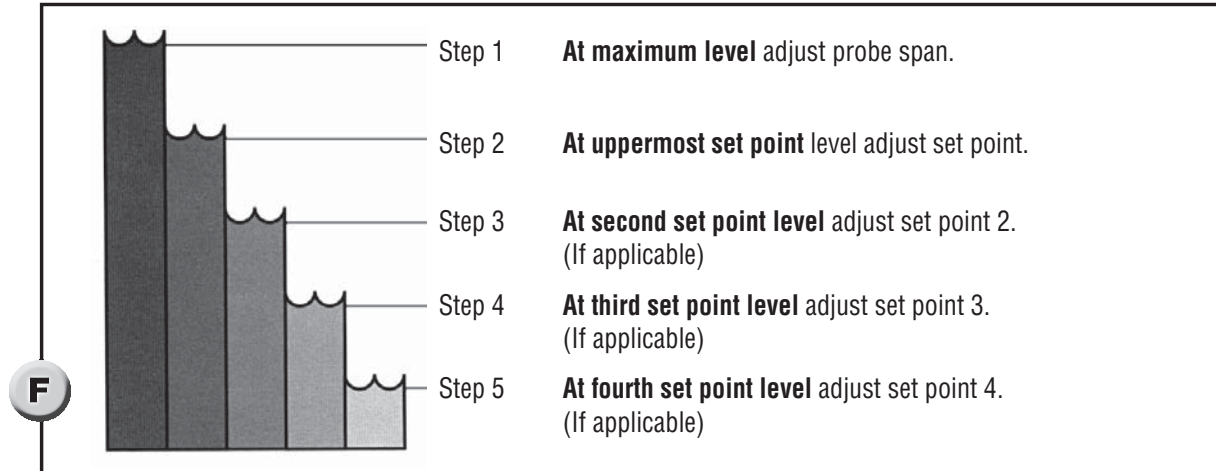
Step 1 **At maximum level** adjust probe span.

Step 2 **At uppermost set point** level adjust set point.

Step 3 **At second set point level** adjust set point 2. (If applicable)

Step 4 **At third set point level** adjust set point 3. (If applicable)

F

Step 5 **At fourth set point level** adjust set point 4. (If applicable)